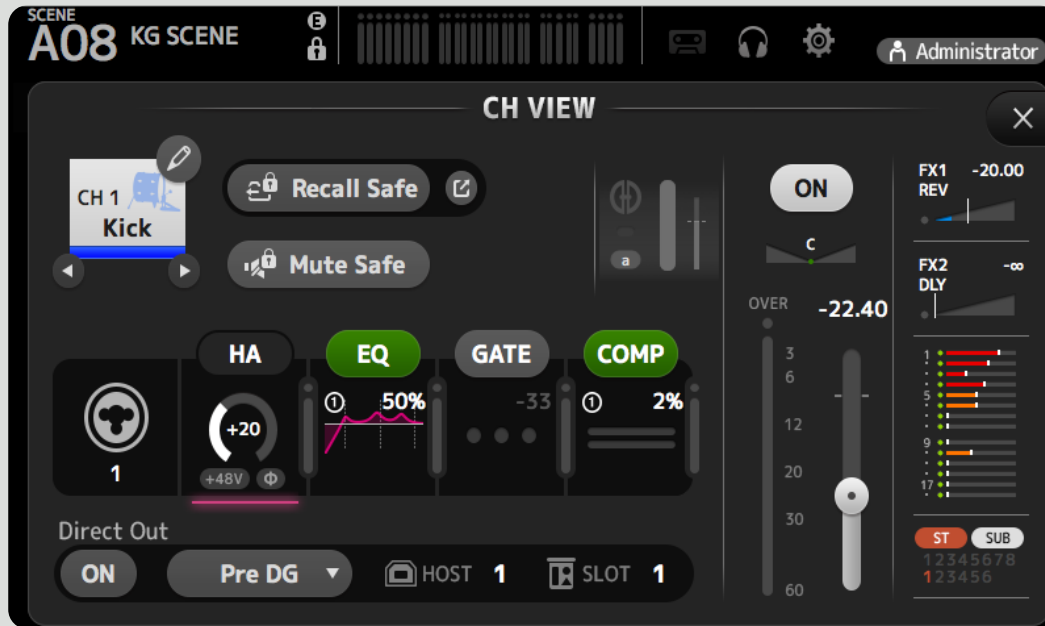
SCENE
A08 KG SCENE
E
Administrator

CH VIEW

CH 1
Kick

Recall Safe
Mute Safe

a

ON
C

OVER
-22.40
3
6
12
20
30
60

FX1 REV -20.00
FX2 DLY -∞

1
5
9
17

ST SUB
12345678
123456

HA
+20
+48V Φ

EQ
① 50%

GATE
-33

COMP
① 2%

1

Direct Out
ON
Pre DG
HOST 1
SLOT 1